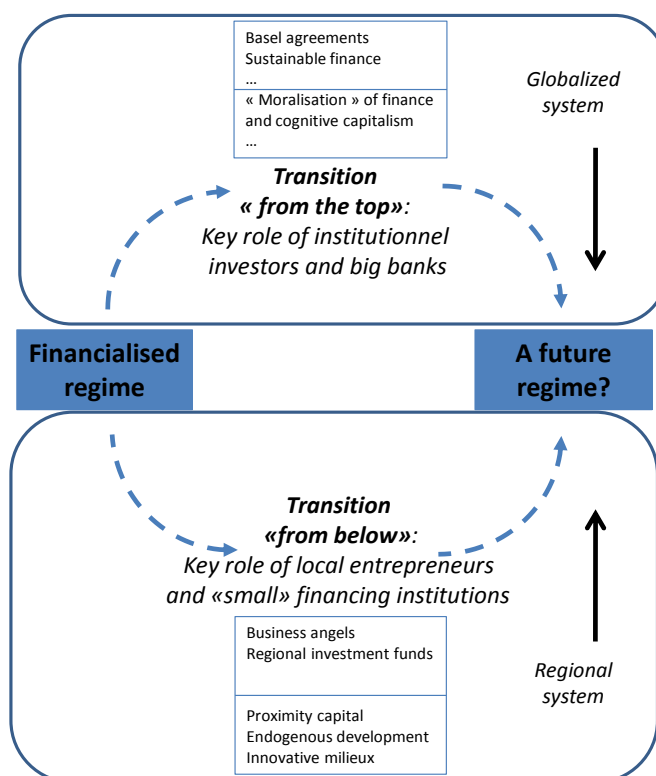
Basel agreements
Sustainable finance
…

« Moralisation » of finance and cognitive capitalism
…

Globalized system

Transition « from the top»:
Key role of institutionnel investors and big banks

Financialised regime

A future regime?

Transition «from below»:
Key role of local entrepreneurs and «small» financing institutions

Business angels
Regional investment funds

Proximity capital
Endogenous development
Innovative milieux

Regional system